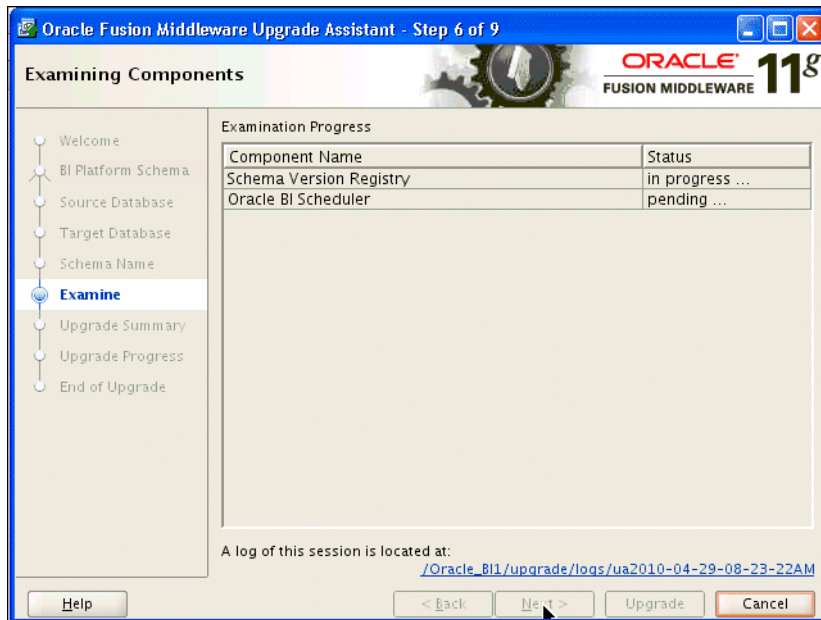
Oracle Fusion Middleware Upgrade Assistant - Step 6 of 9

Examining Components

ORACLE FUSION MIDDLEWARE 11g

Welcome
BI Platform Schema
Source Database
Target Database
Schema Name
Examine
Upgrade Summary
Upgrade Progress
End of Upgrade

Examination Progress

| Component Name | Status |
|---|---|
| Schema Version Registry | in progress ... |
| Oracle BI Scheduler | pending ... |

A log of this session is located at:
/Oracle_BI1/upgrade/logs/ua2010-04-29-08-23-22AM

Help
< Back
Next >
Upgrade
Cancel